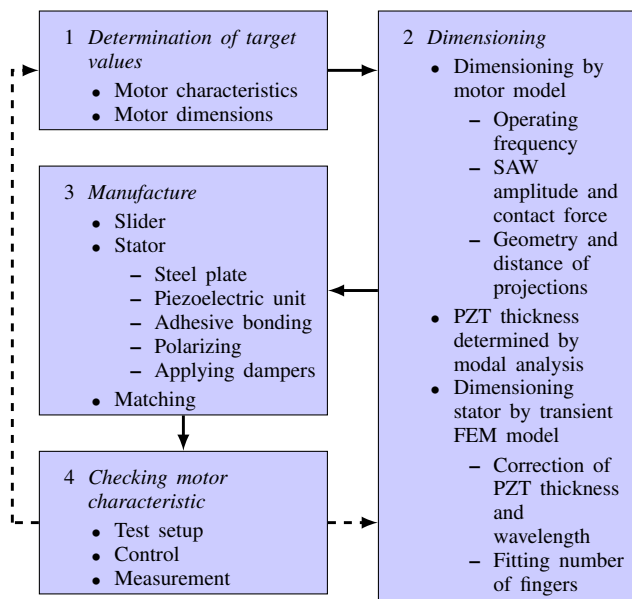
1 *Determination of target values*
- Motor characteristics
- Motor dimensions

2 *Dimensioning*
- Dimensioning by motor model
  - Operating frequency
  - SAW amplitude and contact force
  - Geometry and distance of projections
- PZT thickness determined by modal analysis
- Dimensioning stator by transient FEM model
  - Correction of PZT thickness and wavelength
  - Fitting number of fingers

3 *Manufacture*
- Slider
- Stator
  - Steel plate
  - Piezoelectric unit
  - Adhesive bonding
  - Polarizing
  - Applying dampers
- Matching

4 *Checking motor characteristic*
- Test setup
- Control
- Measurement